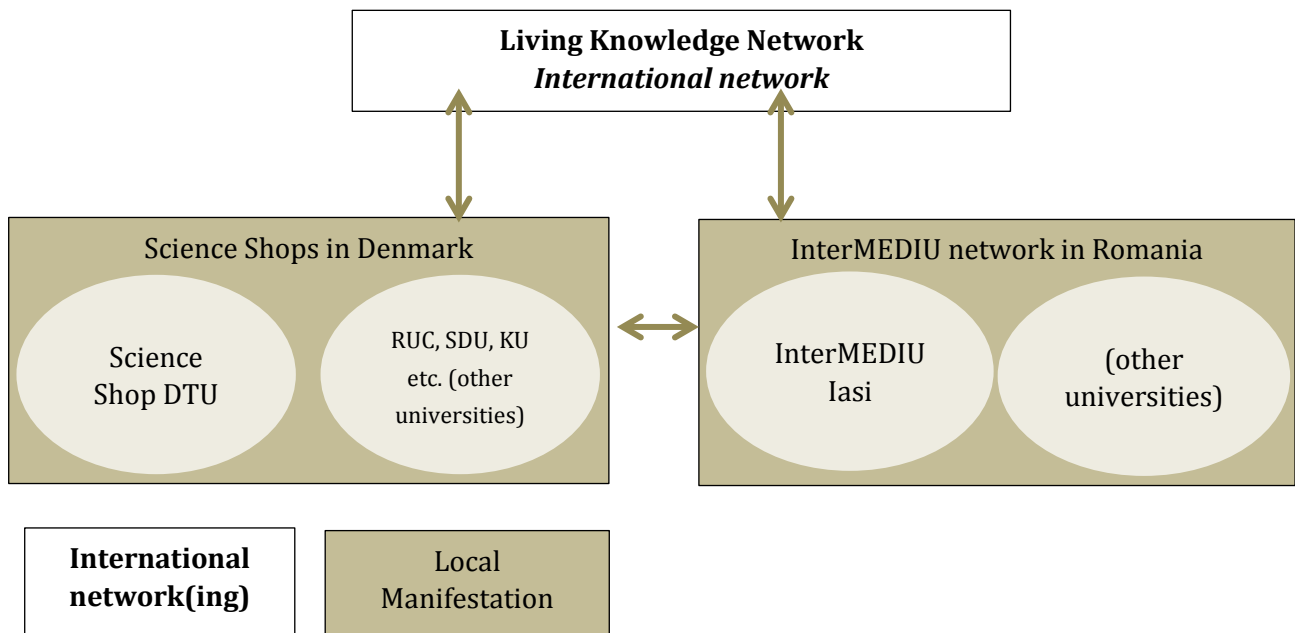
Living Knowledge Network
International network

Science Shops in Denmark

Science Shop DTU

RUC, SDU, KU etc. (other universities)

InterMEDIU network in Romania

InterMEDIU Iasi

(other universities)

International network(ing)

Local Manifestation